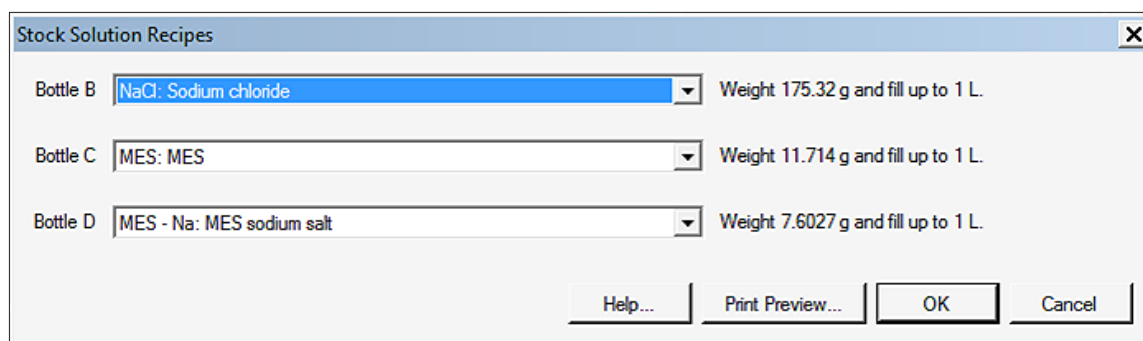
Stock Solution Recipes

Bottle B NaCl: Sodium chloride Weight 175.32 g and fill up to 1 L.

Bottle C MES: MES Weight 11.714 g and fill up to 1 L.

Bottle D MES - Na: MES sodium salt Weight 7.6027 g and fill up to 1 L.

Help... Print Preview... OK Cancel